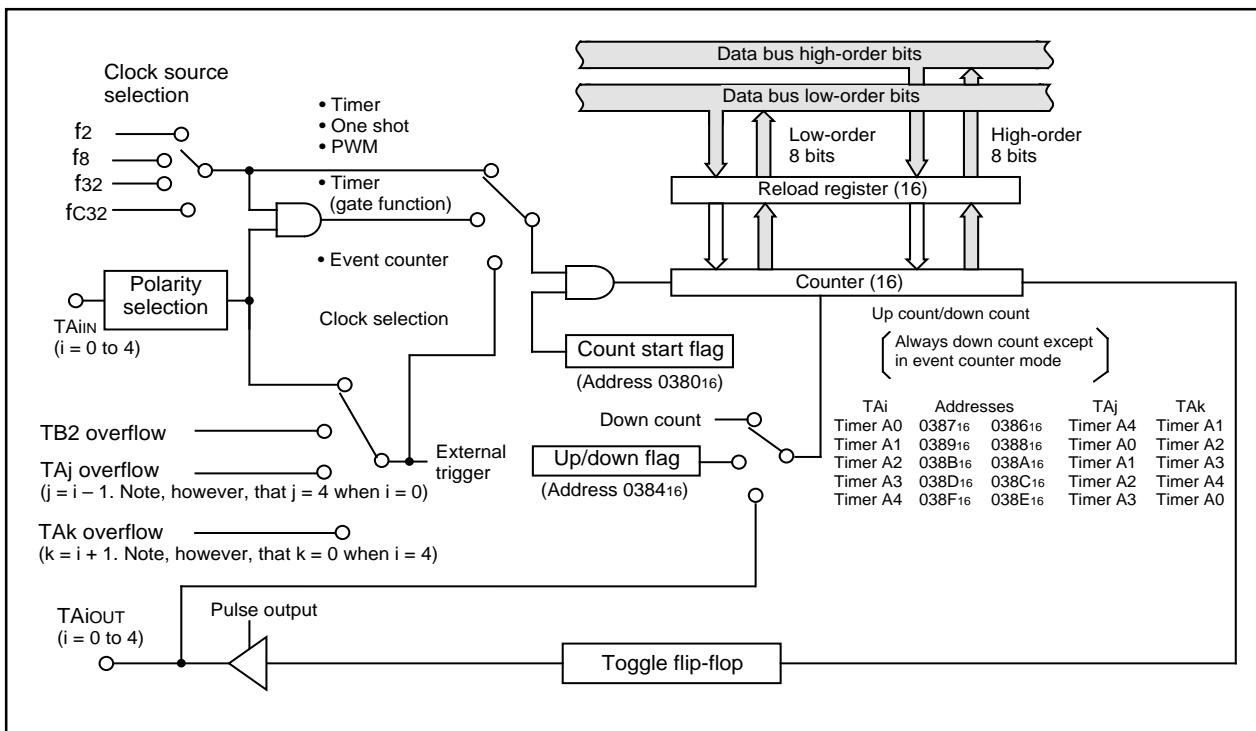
Data bus high-order bits

Data bus low-order bits

Clock source selection

$f_2$
$f_8$
$f_{32}$
$f_{C32}$

• Timer
• One shot
• PWM

• Timer (gate function)

• Event counter

Clock selection

Low-order 8 bits

High-order 8 bits

Reload register (16)

Counter (16)

Polarity selection

$TAi_{IN}$
(i = 0 to 4)

Count start flag
(Address $0380_{16}$)

Up count/down count

Always down count except in event counter mode

Down count

Up/down flag
(Address $0384_{16}$)

TB2 overflow

TAj overflow
(j = i – 1. Note, however, that j = 4 when i = 0)

TAk overflow
(k = i + 1. Note, however, that k = 0 when i = 4)

External trigger

| TAi | Addresses | | TAj | TAk |
|---|---|---|---|---|
| Timer A0 | $0387_{16}$ | $0386_{16}$ | Timer A4 | Timer A1 |
| Timer A1 | $0389_{16}$ | $0388_{16}$ | Timer A0 | Timer A2 |
| Timer A2 | $038B_{16}$ | $038A_{16}$ | Timer A1 | Timer A3 |
| Timer A3 | $038D_{16}$ | $038C_{16}$ | Timer A2 | Timer A4 |
| Timer A4 | $038F_{16}$ | $038E_{16}$ | Timer A3 | Timer A0 |

$TAi_{OUT}$
(i = 0 to 4)

Pulse output

Toggle flip-flop